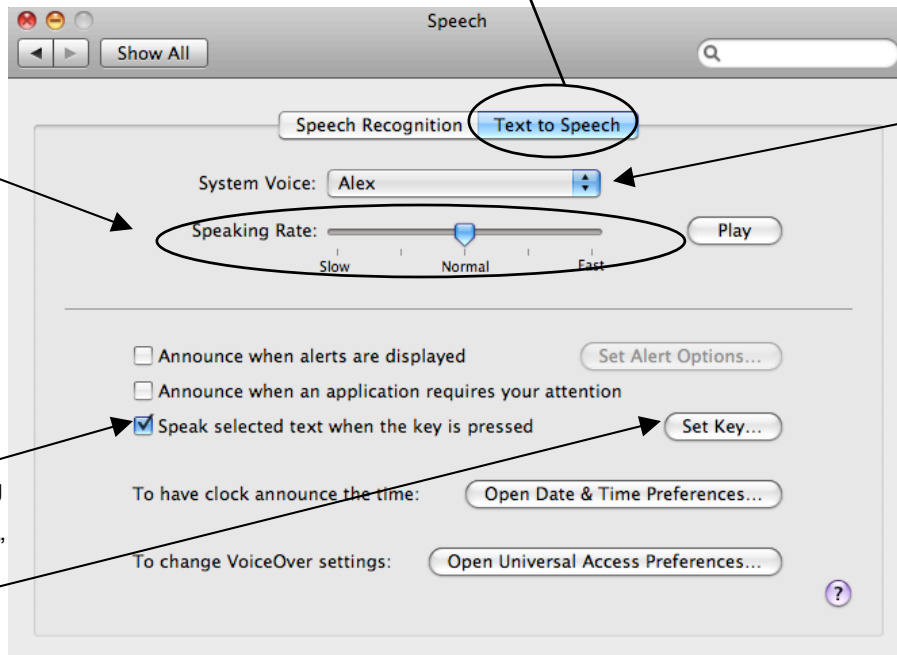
Speech

Show All

Speech Recognition

Text to Speech

System Voice: Alex

Speaking Rate:

Slow

Normal

Fast

Play

Announce when alerts are displayed

Set Alert Options...

Announce when an application requires your attention

Speak selected text when the key is pressed

Set Key...

To have clock announce the time:

Open Date & Time Preferences...

To change VoiceOver settings:

Open Universal Access Preferences...

?